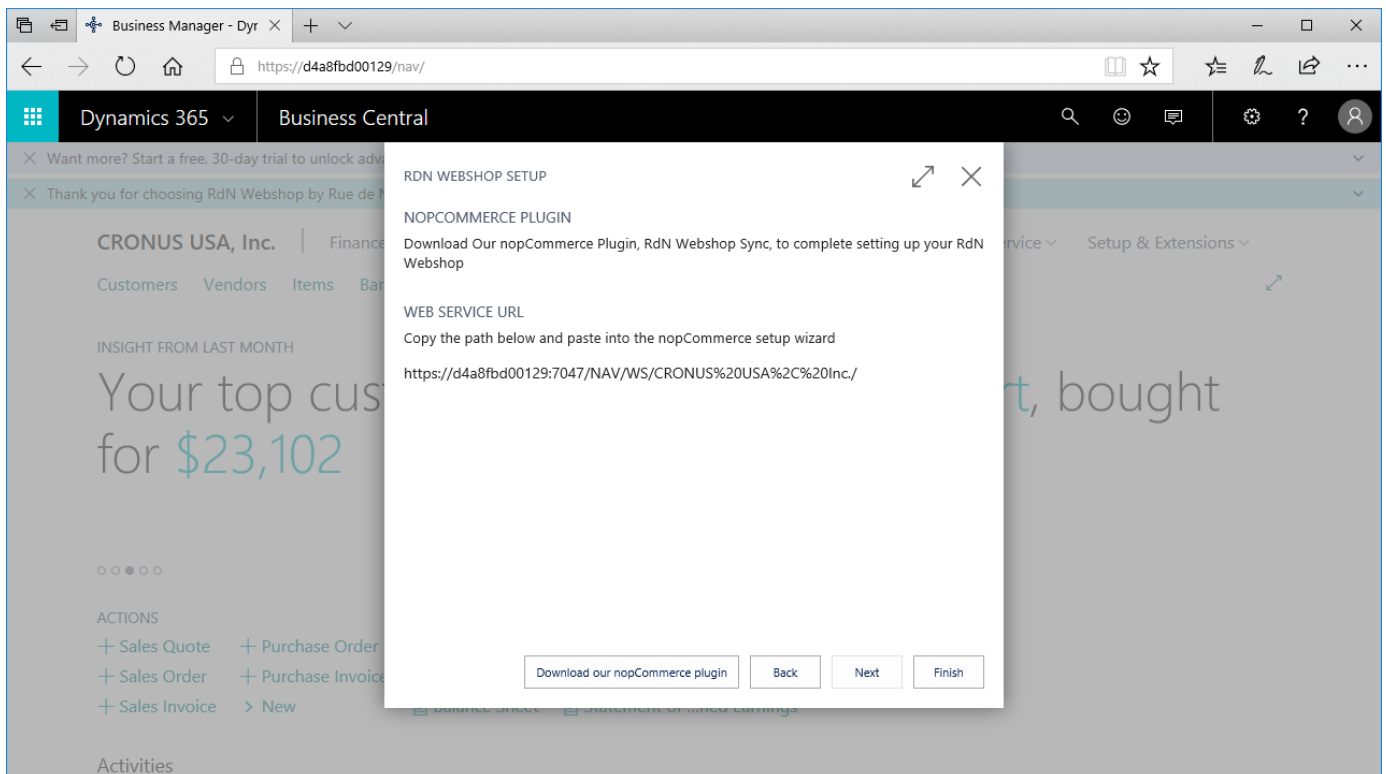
Business Manager - Dyr

https://d4a8fbd00129/nav/

Dynamics 365

Business Central

× Want more? Start a free, 30-day trial to unlock adv

× Thank you for choosing RdN Webshop by Rue de N

CRONUS USA, Inc. | Finance

rvice

Setup & Extensions

Customers Vendors Items Ba

INSIGHT FROM LAST MONTH

Your top cus

rt, bought

for $23,102

ACTIONS

+ Sales Quote + Purchase Order

+ Sales Order + Purchase Invoice

+ Sales Invoice > New

Activities

RDN WEBSHOP SETUP

NOPCOMMERCE PLUGIN

Download Our nopCommerce Plugin, RdN Webshop Sync, to complete setting up your RdN Webshop

WEB SERVICE URL

Copy the path below and paste into the nopCommerce setup wizard

https://d4a8fbd00129:7047/NAV/WS/CRONUS%20USA%2C%20Inc./

Download our nopCommerce plugin

Back

Next

Finish